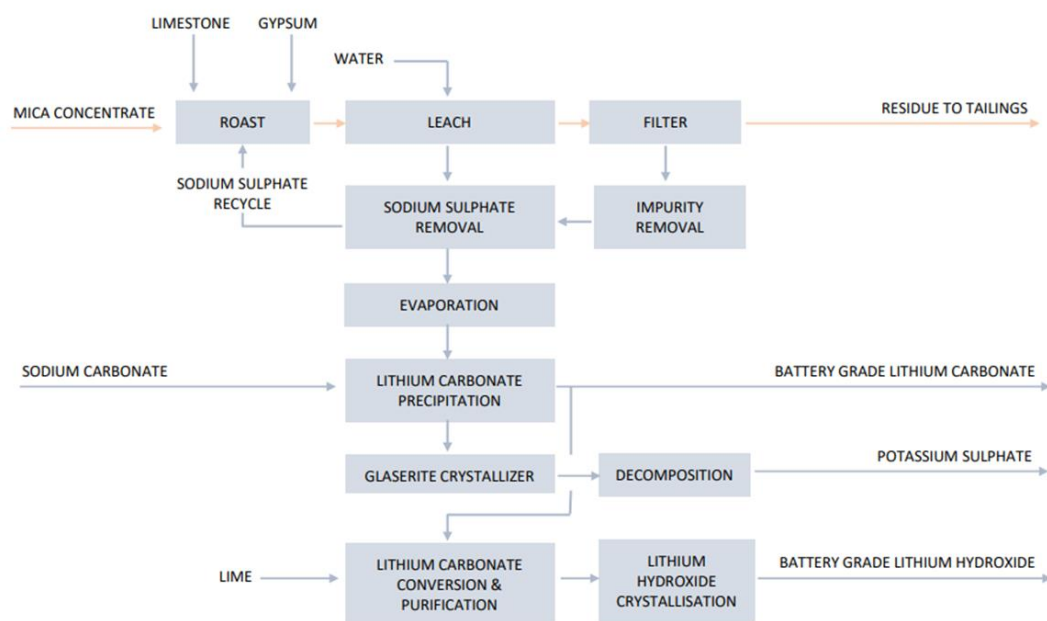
LIMESTONE

GYPSUM

WATER

MICA CONCENTRATE

ROAST

LEACH

FILTER

RESIDUE TO TAILINGS

SODIUM SULPHATE RECYCLE

SODIUM SULPHATE REMOVAL

IMPURITY REMOVAL

EVAPORATION

SODIUM CARBONATE

LITHIUM CARBONATE PRECIPITATION

BATTERY GRADE LITHIUM CARBONATE

GLASERITE CRYSTALLIZER

DECOMPOSITION

POTASSIUM SULPHATE

LIME

LITHIUM CARBONATE CONVERSION & PURIFICATION

LITHIUM HYDROXIDE CRYSTALLISATION

BATTERY GRADE LITHIUM HYDROXIDE